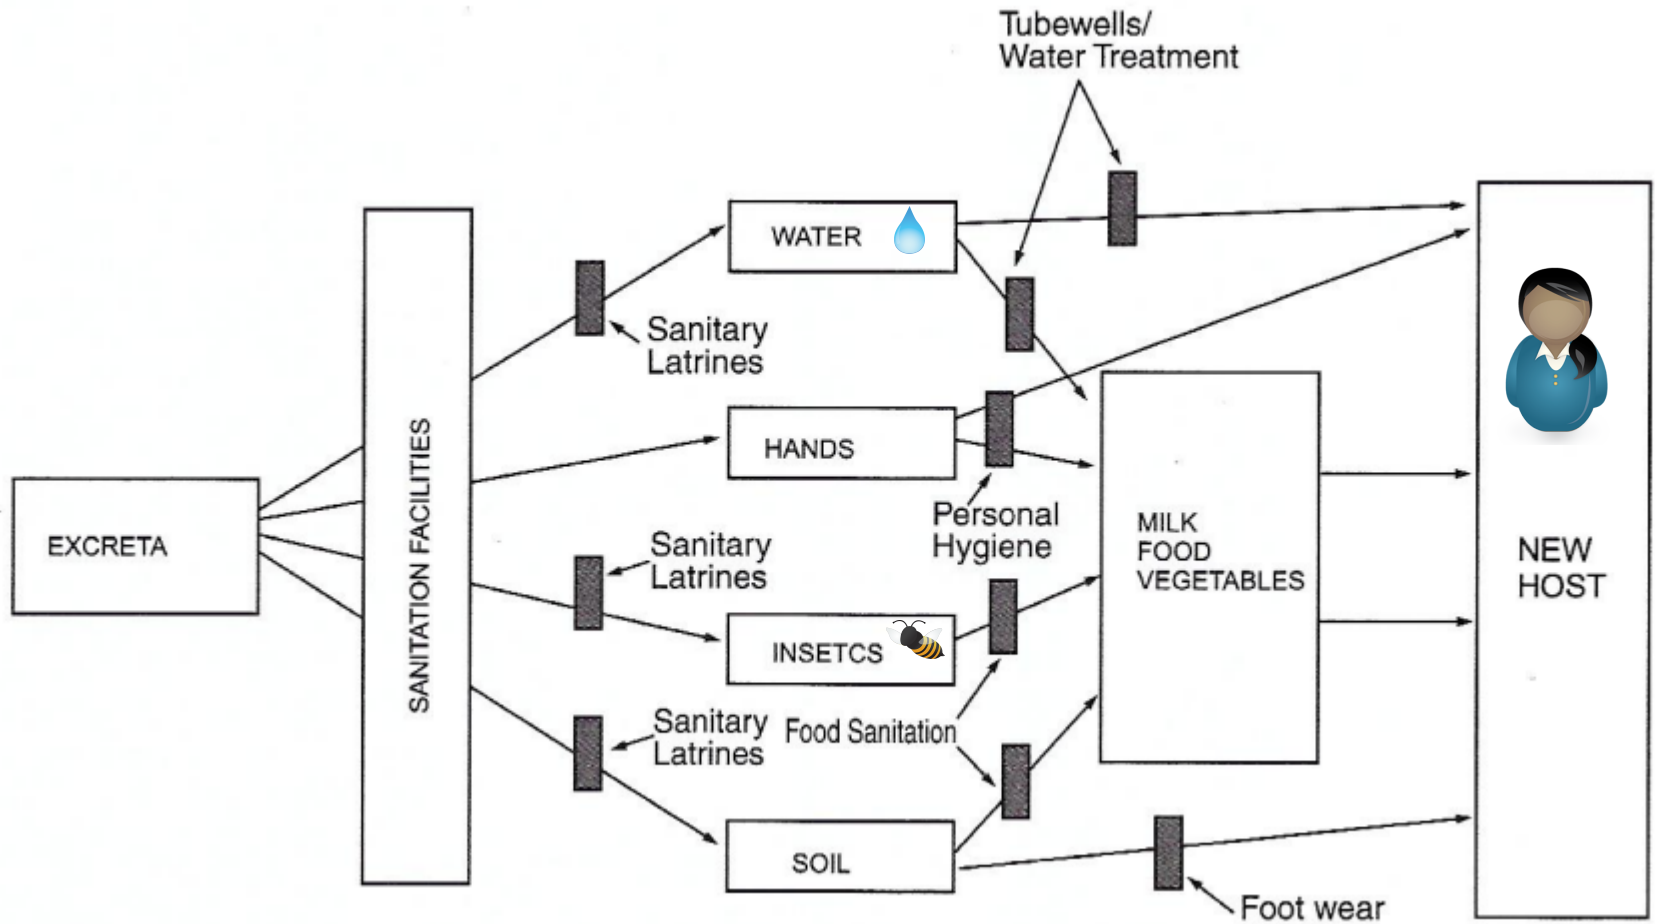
Tubewells/
Water Treatment

EXCRETA

SANITATION FACILITIES

WATER

Sanitary
Latrines

HANDS

Personal
Hygiene

Sanitary
Latrines

INSETCS

Sanitary
Latrines

Food Sanitation

SOIL

MILK
FOOD
VEGETABLES

NEW
HOST

Foot wear